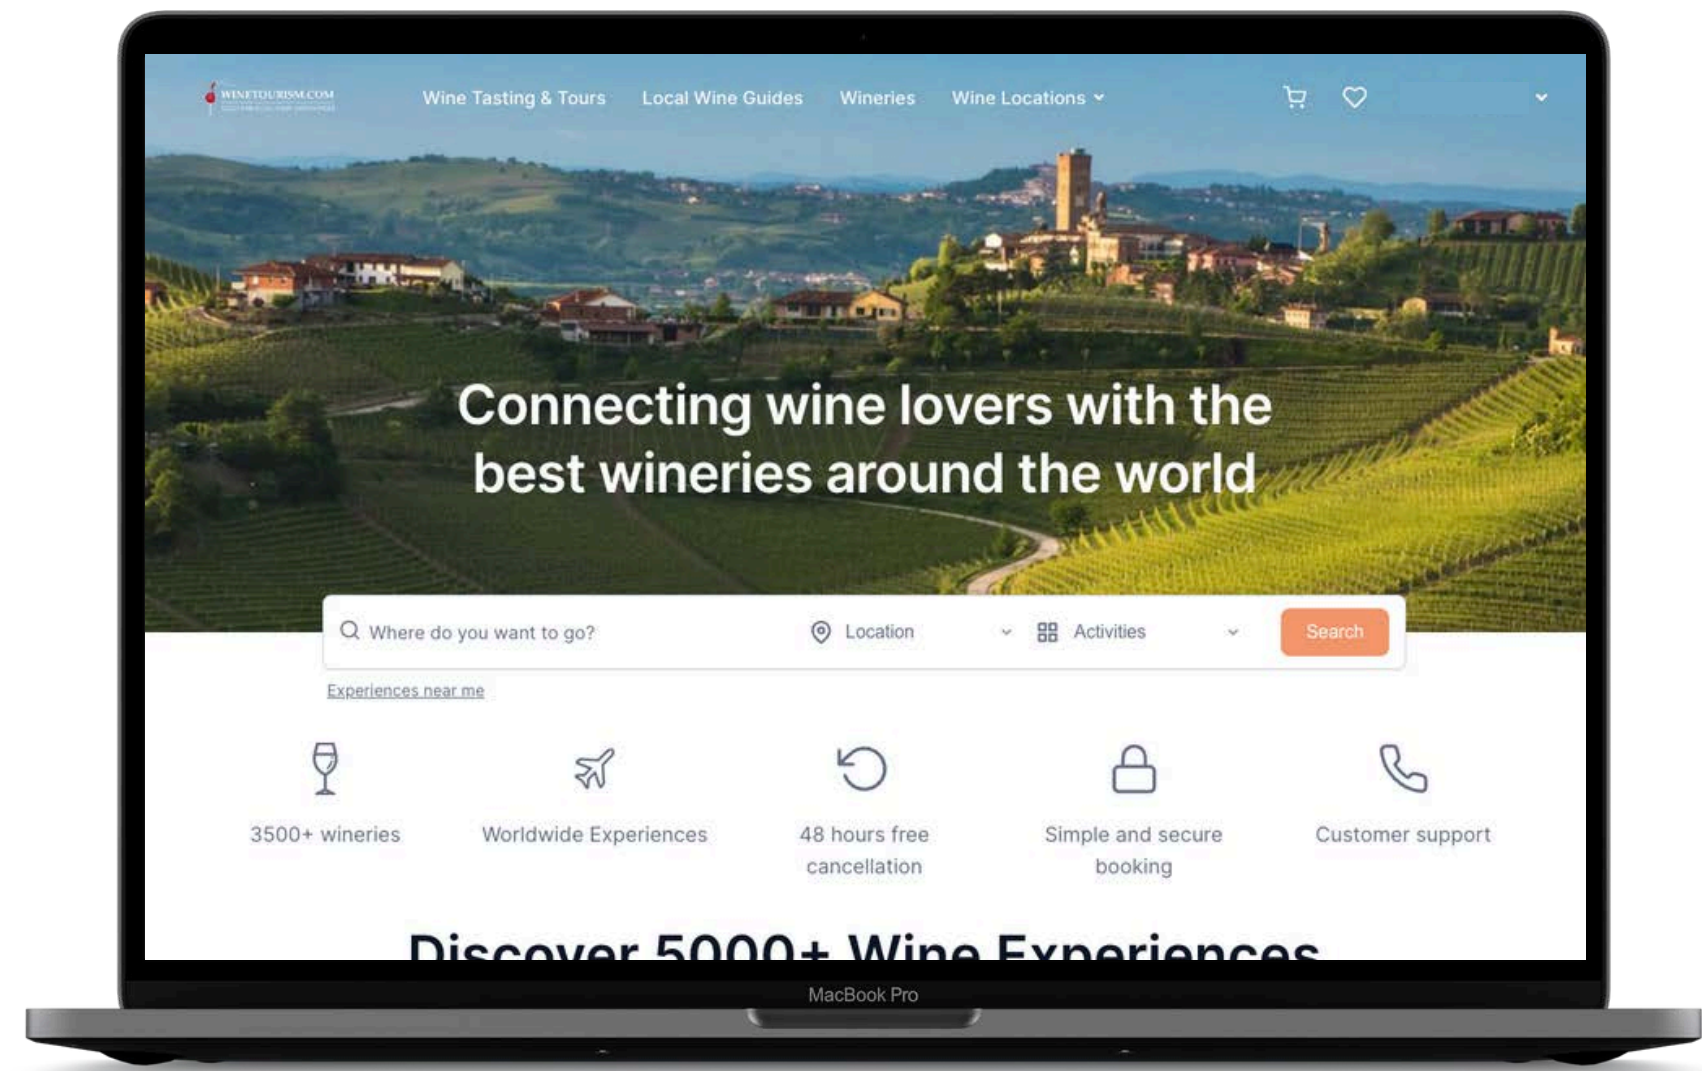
WINETOURISM.COM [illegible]

Wine Tasting & Tours Local Wine Guides Wineries Wine Locations

Connecting wine lovers with the best wineries around the world

Where do you want to go? Location Activities Search

Experiences near me

3500+ wineries

Worldwide Experiences

48 hours free cancellation

Simple and secure booking

Customer support

Discover 5000+ Wine Experiences

MacBook Pro